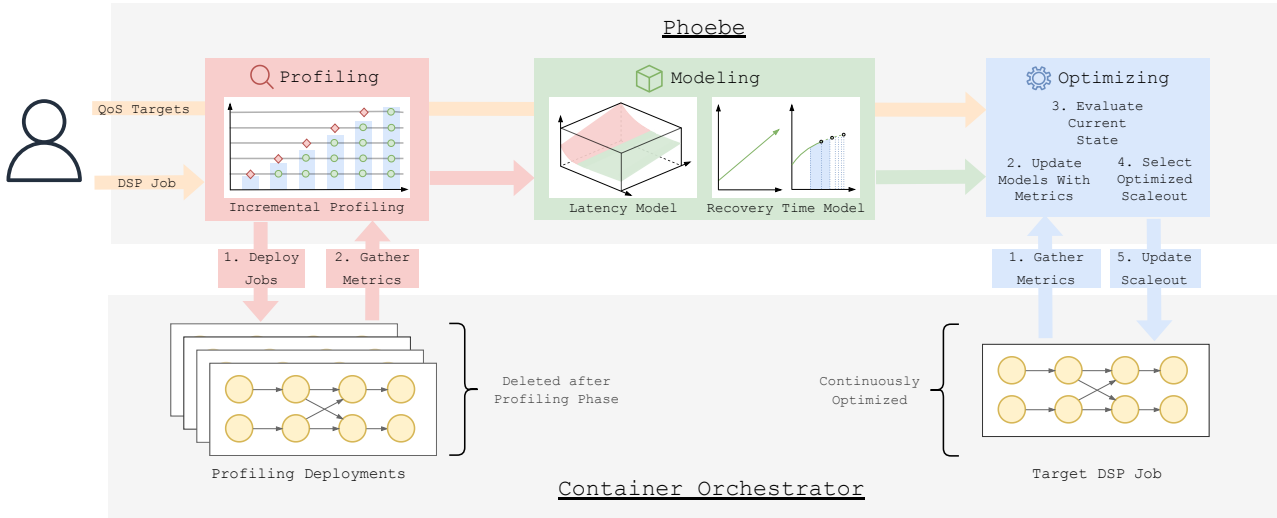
Phoebe

QoS Targets

DSP Job

Profiling

Incremental Profiling

Modeling

Latency Model

Recovery Time Model

Optimizing

3. Evaluate Current State

2. Update Models With Metrics

4. Select Optimized Scaleout

1. Deploy Jobs

2. Gather Metrics

1. Gather Metrics

5. Update Scaleout

Deleted after Profiling Phase

Continuously Optimized

Profiling Deployments

Container Orchestrator

Target DSP Job